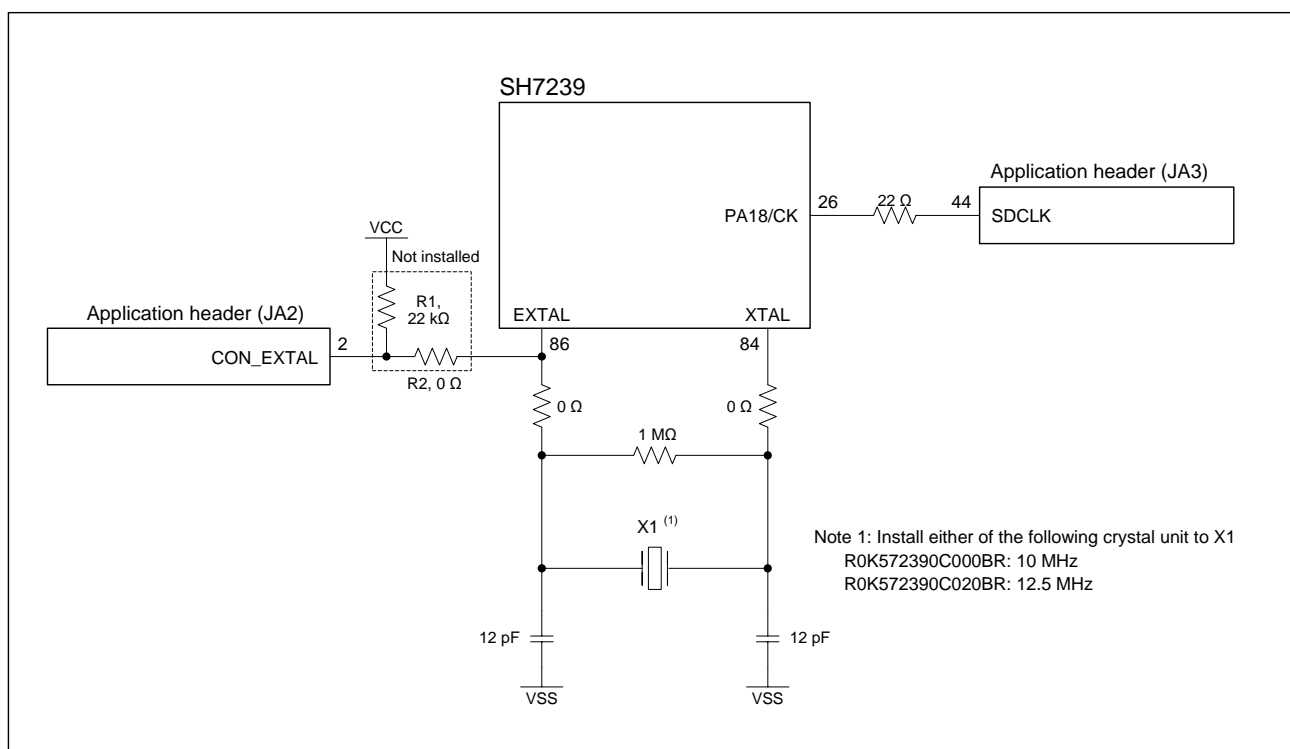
SH7239

Application header (JA3)

PA18/CK

26

22 Ω

44

SDCLK

VCC

Not installed

R1,
22 kΩ

Application header (JA2)

EXTAL

XTAL

CON_EXTAL

2

86

84

R2, 0 Ω

0 Ω

0 Ω

1 MΩ

X1 $^{(1)}$

Note 1: Install either of the following crystal unit to X1
R0K572390C000BR: 10 MHz
R0K572390C020BR: 12.5 MHz

12 pF

12 pF

VSS

VSS